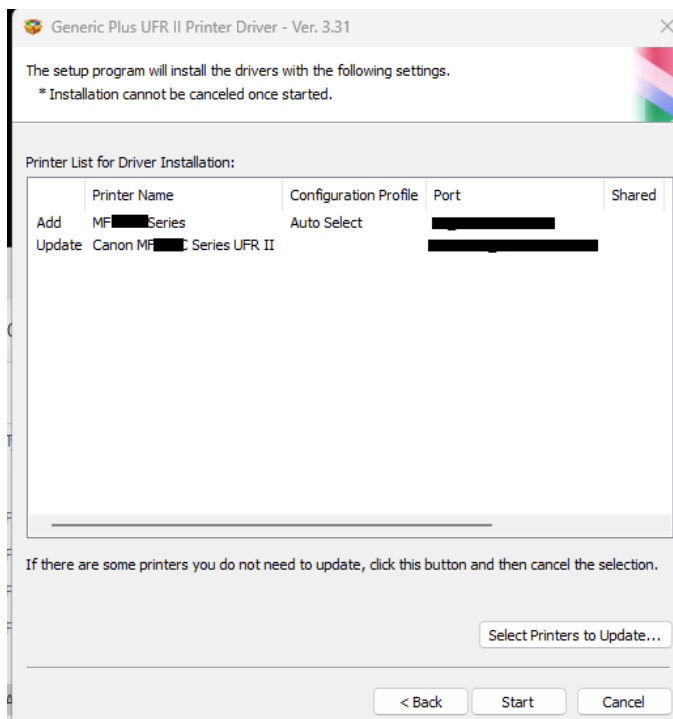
Generic Plus UFR II Printer Driver - Ver. 3.31

The setup program will install the drivers with the following settings.
* Installation cannot be canceled once started.

Printer List for Driver Installation:

| | Printer Name | Configuration Profile | Port | Shared |
|---|---|---|---|---|
| Add | MF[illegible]Series | Auto Select | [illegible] | |
| Update | Canon MF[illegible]C Series UFR II | | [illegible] | |

If there are some printers you do not need to update, click this button and then cancel the selection.

Select Printers to Update...

< Back | Start | Cancel